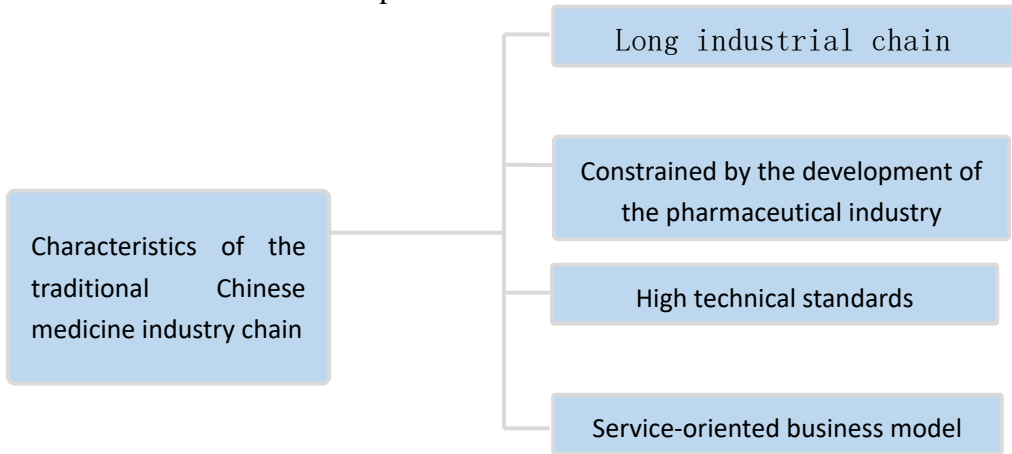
Characteristics of the traditional Chinese medicine industry chain

Long industrial chain

Constrained by the development of the pharmaceutical industry

High technical standards

Service-oriented business model